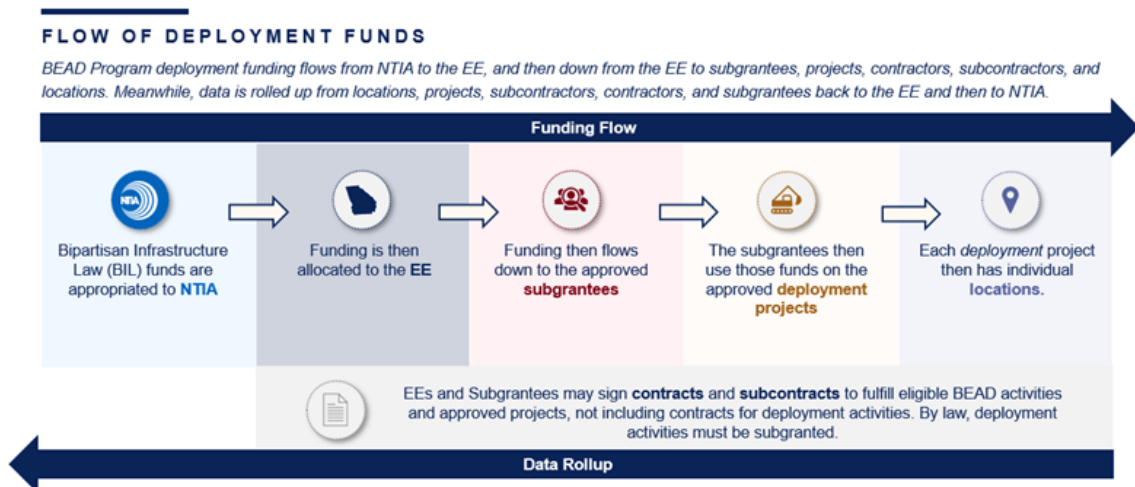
FLOW OF DEPLOYMENT FUNDS

BEAD Program deployment funding flows from NTIA to the EE, and then down from the EE to subgrantees, projects, contractors, subcontractors, and locations. Meanwhile, data is rolled up from locations, projects, subcontractors, contractors, and subgrantees back to the EE and then to NTIA.

Funding Flow

NTIA

Bipartisan Infrastructure Law (BIL) funds are appropriated to NTIA

Funding is then allocated to the EE

Funding then flows down to the approved subgrantees

The subgrantees then use those funds on the approved deployment projects

Each deployment project then has individual locations.

EEs and Subgrantees may sign contracts and subcontracts to fulfill eligible BEAD activities and approved projects, not including contracts for deployment activities. By law, deployment activities must be subgranted.

Data Rollup